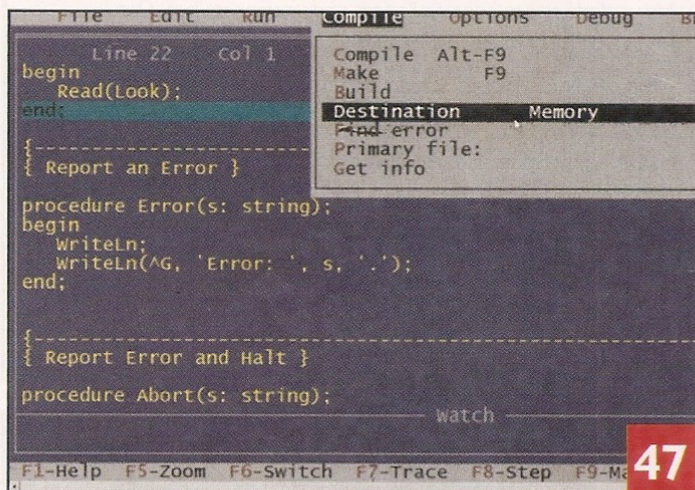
File Edit Run Compile Options Debug B

Line 22 Col 1
begin
Read(Look);
end;

Compile Alt-F9
Make F9
Build
Destination Memory
Find error
Primary file:
Get info

{------------------------------
{ Report an Error }

procedure Error(s: string);
begin
WriteLn;
WriteLn(^G, 'Error: ', s, '.');
end;

{------------------------------
{ Report Error and Halt }

procedure Abort(s: string);

Watch

F1-Help F5-Zoom F6-Switch F7-Trace F8-Step F9-Ma

47